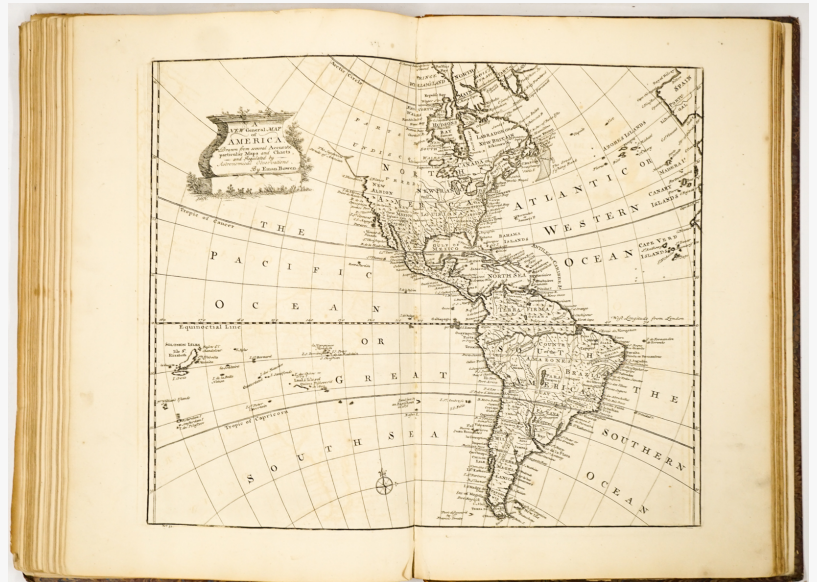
A NEW General MAP of AMERICA
Drawn from several Accurate particular Maps and Charts and Regulated by Astronomical Observations
By Eman. Bowen

NORTH AMERICA
NEW ALBION
NEW BRITAIN
LABRADOR
NEW MEXICO
THE ATLANTIC OR WESTERN OCEAN
THE PACIFIC OCEAN OR GREAT SOUTH SEA
THE SOUTHERN OCEAN
SOUTH AMERICA
TERRA FIRMA
BRASIL
PERU
Tropic of Cancer
Tropic of Capricorn
Equinoctial Line
AZORES ISLANDS
MADERAS
CANARY ISLANDS
CAPE VERD ISLANDS
BAHAMA ISLANDS
NORTH SEA
SPAIN
Arctic Circle
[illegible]